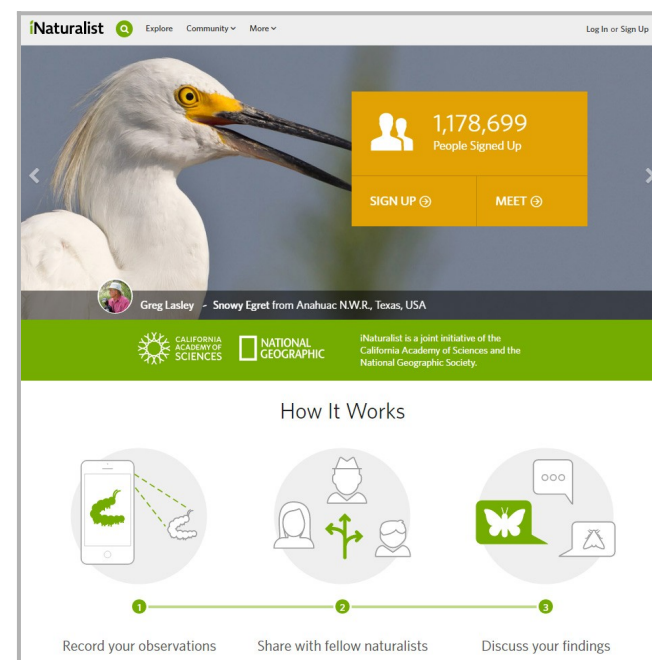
iNaturalist Explore Community More

Log In or Sign Up

1,178,699
People Signed Up

SIGN UP
MEET

Greg Lasley - Snowy Egret from Anahuac N.W.R., Texas, USA

CALIFORNIA ACADEMY OF SCIENCES
NATIONAL GEOGRAPHIC

iNaturalist is a joint initiative of the California Academy of Sciences and the National Geographic Society.

How It Works

1
2
3

Record your observations
Share with fellow naturalists
Discuss your findings